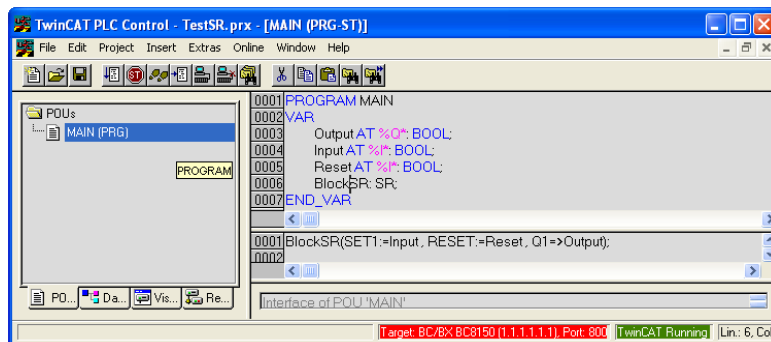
TwinCAT PLC Control - TestSR.prx - [MAIN (PRG-ST)]

File Edit Project Insert Extras Online Window Help

POUs
MAIN (PRG)
PROGRAM

0001 PROGRAM MAIN
0002 VAR
0003 Output AT %Q*: BOOL;
0004 Input AT %I*: BOOL;
0005 Reset AT %I*: BOOL;
0006 BlockSR: SR;
0007 END_VAR

0001 BlockSR(SET1:=Input , RESET:=Reset , Q1=>Output);
0002

PO... Da... Vis... Re...

Interface of POU 'MAIN'

Target: BC/BX BC8150 (1.1.1.1.1.1), Port: 800 TwinCAT Running Lin.: 6, Co